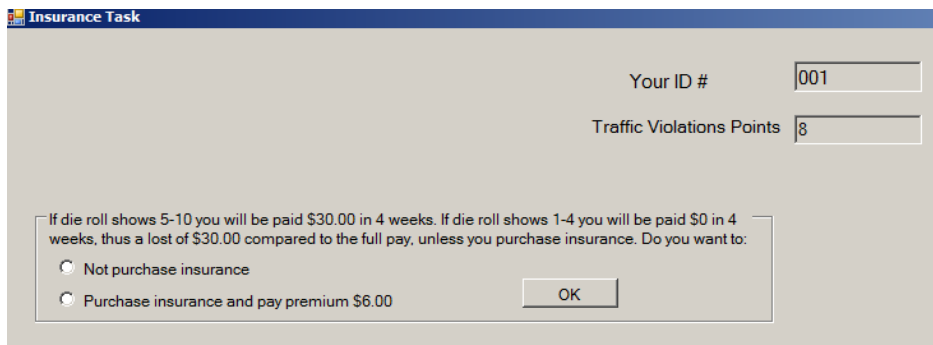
Insurance Task

Your ID #
001

Traffic Violations Points
8

If die roll shows 5-10 you will be paid $30.00 in 4 weeks. If die roll shows 1-4 you will be paid $0 in 4 weeks, thus a lost of $30.00 compared to the full pay, unless you purchase insurance. Do you want to:

Not purchase insurance

Purchase insurance and pay premium $6.00

OK